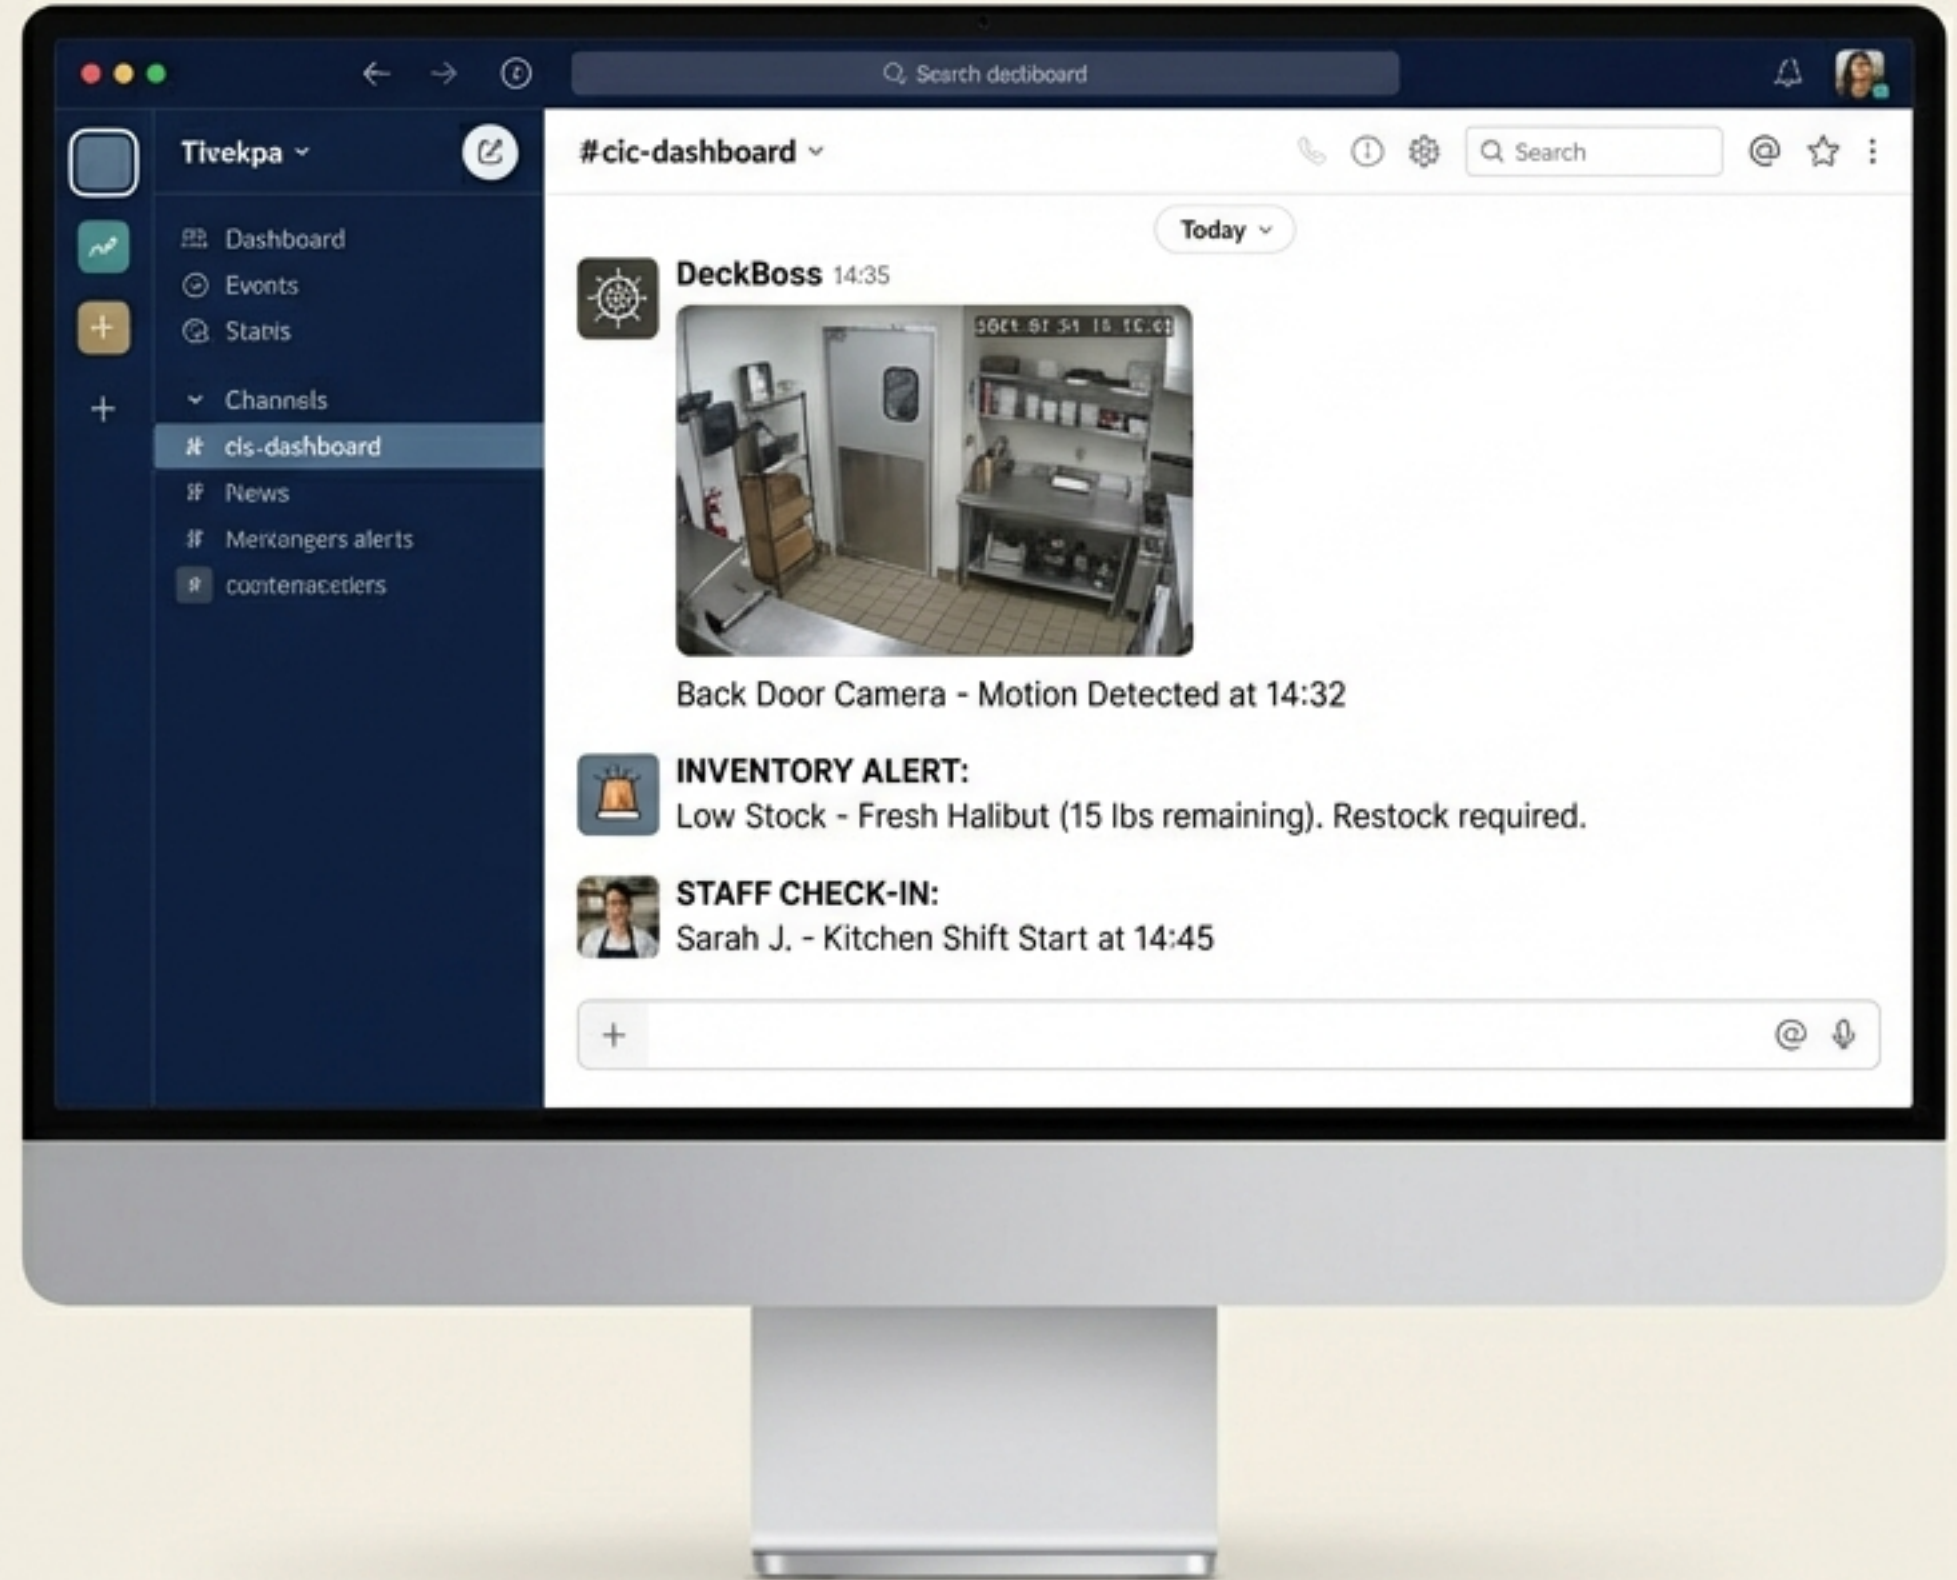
Search dectboard

Tivekpa

Dashboard
Evonts
Stanis

Channels
# cis-dashboard
# News
# Merkangers alerts
# contenacetlers

#cic-dashboard

Search

Today

DeckBoss 14:35

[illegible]

Back Door Camera - Motion Detected at 14:32

INVENTORY ALERT:
Low Stock - Fresh Halibut (15 lbs remaining). Restock required.

STAFF CHECK-IN:
Sarah J. - Kitchen Shift Start at 14:45